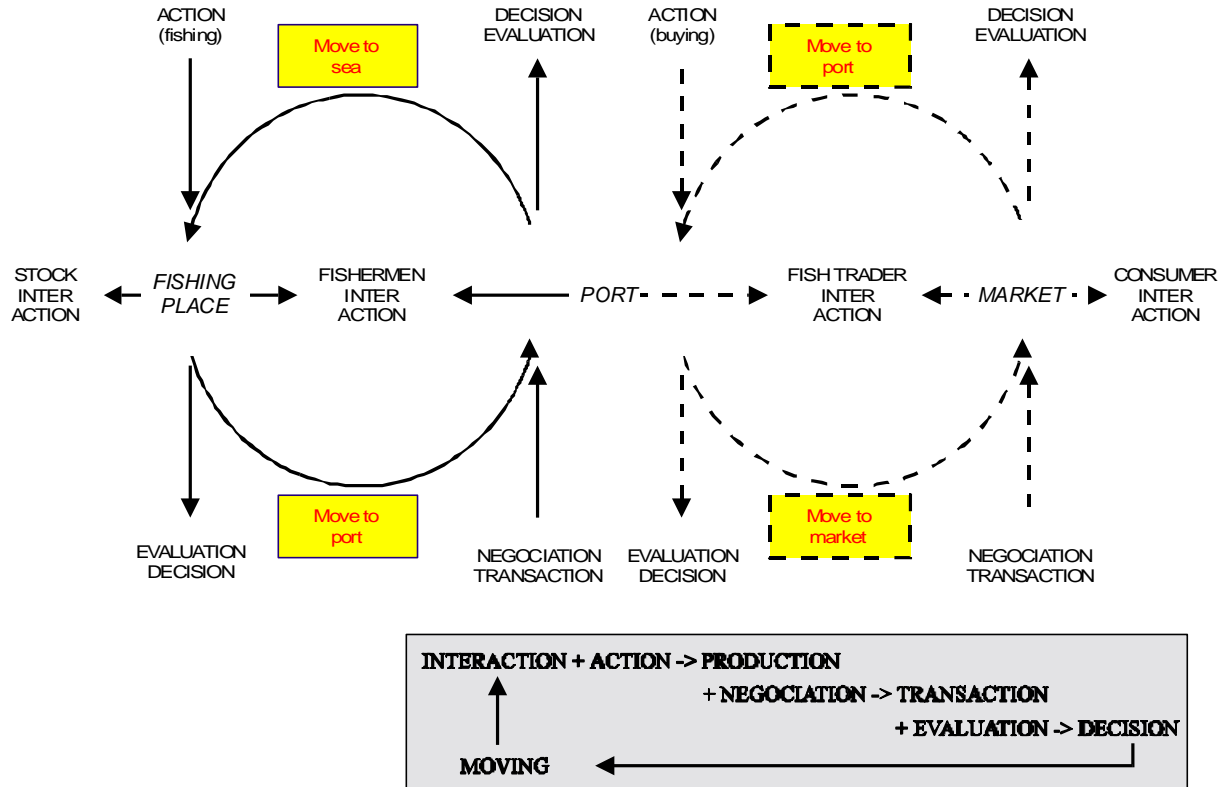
ACTION (fishing)

Move to sea

DECISION EVALUATION

ACTION (buying)

Move to port

DECISION EVALUATION

STOCK INTER ACTION

FISHING PLACE

FISHERMEN INTER ACTION

PORT

FISH TRADER INTER ACTION

MARKET

CONSUMER INTER ACTION

Move to port

Move to market

EVALUATION DECISION

NEGOCIATION TRANSACTION

EVALUATION DECISION

NEGOCIATION TRANSACTION

INTERACTION + ACTION -> PRODUCTION

+ NEGOCIATION -> TRANSACTION

+ EVALUATION -> DECISION

MOVING